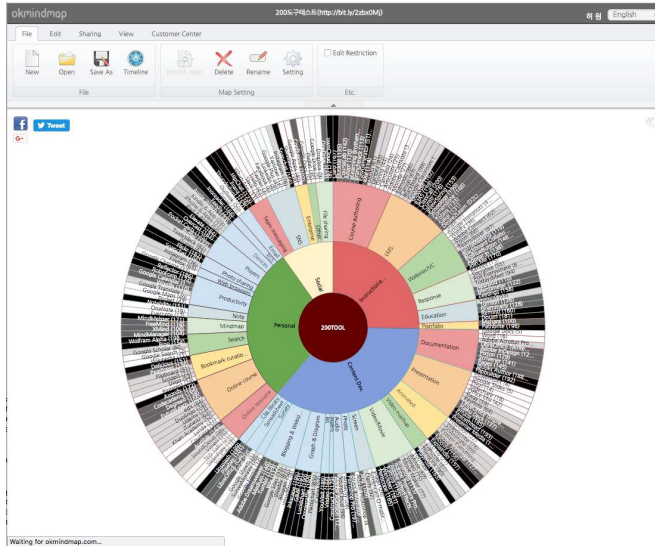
okmindmap

200도구테스트(http://bit.ly/2zbx0Mj)

회원 English

File Edit Sharing View Customer Center

New Open Save As Timeline

File

Branch Start Delete Rename Setting

Map Setting

Edit Restriction

Etc.

Tweet

G+

200TOOL

Personal

Social

Instructional

Content Dev.

Course Authoring

LMS

Website/VC

Response

Education

Portfolio

Documentation

Presentation

Animated

Video creation

Video/Movie

Screen

Photo

Graph & Diagram

Blogging & Websi

Spreadsheet

Office suite

Online storage

Online course

Bookmark curatio

Search

Mindmap

Note

Productivity

Web browser

Photo Sharing

Player

Device

Email

Team messaging

SNS

Enterprise

Other

File sharing

Google Scholar

Wolfram Alpha

MindManager

Evernote

OneNote

Google Search

Waiting for okmindmap.com...